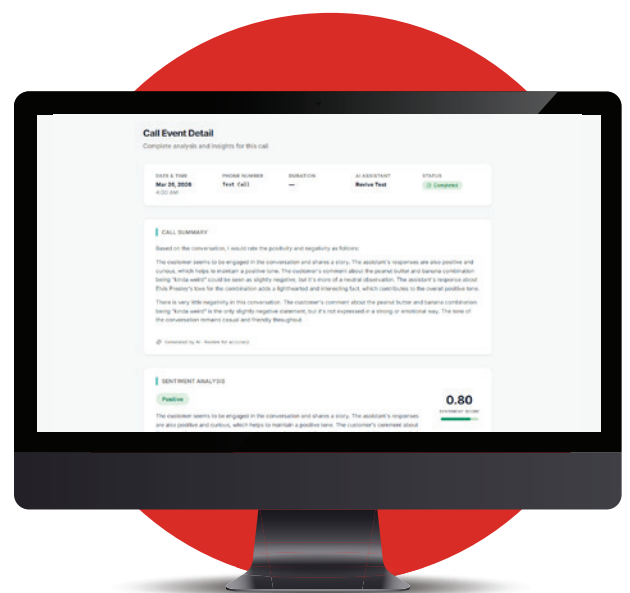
Call Event Detail

Complete analysis and insights for this call

| DATE & TIME | PHONE NUMBER | DURATION | AI ASSISTANT | STATUS |
|---|---|---|---|---|
| Mar 26, 2026 4:00 AM | Test Call | — | Revive Test | Completed |

CALL SUMMARY

Based on the conversation, I would rate the positivity and negativity as follows:

The customer seems to be engaged in the conversation and shares a story. The assistant's responses are also positive and curious, which helps to maintain a positive tone. The customer's comment about the peanut butter and banana combination being "kinda weird" could be seen as slightly negative, but it's more of a neutral observation. The assistant's response about Elvis Presley's love for the combination adds a lighthearted and interesting fact, which contributes to the overall positive tone.

There is very little negativity in this conversation. The customer's comment about the peanut butter and banana combination being "kinda weird" is the only slightly negative statement, but it's not expressed in a strong or emotional way. The tone of the conversation remains casual and friendly throughout.

Generated by AI · Review for accuracy

SENTIMENT ANALYSIS

Positive

0.80
SENTIMENT SCORE

The customer seems to be engaged in the conversation and shares a story. The assistant's responses are also positive and curious, which helps to maintain a positive tone. The customer's comment about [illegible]